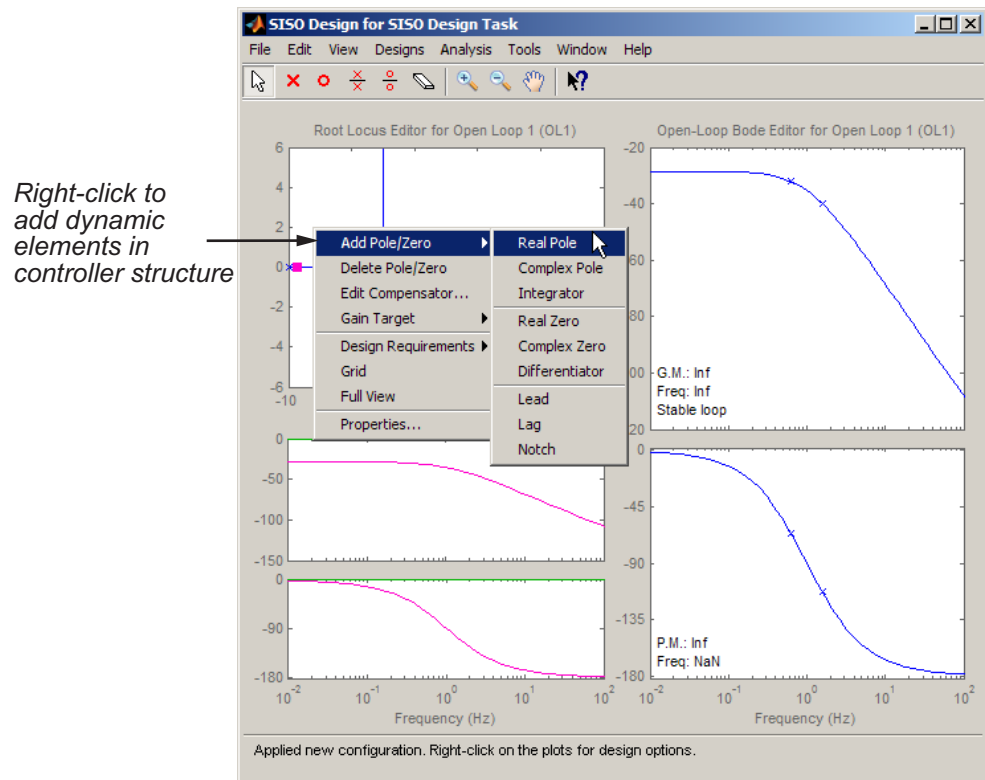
Right-click to add dynamic elements in controller structure

SISO Design for SISO Design Task

File Edit View Designs Analysis Tools Window Help

Root Locus Editor for Open Loop 1 (OL1)

6
4
2
0
-2
-4
-6
-10

Add Pole/Zero
Delete Pole/Zero
Edit Compensator...
Gain Target
Design Requirements
Grid
Full View
Properties...

Real Pole
Complex Pole
Integrator
Real Zero
Complex Zero
Differentiator
Lead
Lag
Notch

0
-50
-100
-150
0
-90
-180
$10^{-2}$ $10^{-1}$ $10^{0}$ $10^{1}$ $10^{2}$
Frequency (Hz)

Open-Loop Bode Editor for Open Loop 1 (OL1)

-20
-40
-60
-80
-120

G.M.: Inf
Freq: Inf
Stable loop

0
-45
-90
-135
-180

P.M.: Inf
Freq: NaN

$10^{-2}$ $10^{-1}$ $10^{0}$ $10^{1}$ $10^{2}$
Frequency (Hz)

Applied new configuration. Right-click on the plots for design options.